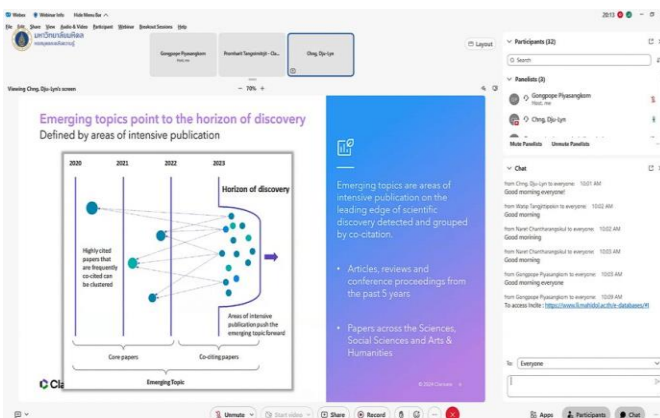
Webex Webinar Info Hide Menu Bar

File Edit Share View Audio & Video Participant Webinar Breakout Sessions Help

มหาวิทยาลัยมหิดล

Gongsope Piyasangkom Host, me

Pornthavit Tangsirisitit - Cla...

Chng, Dju-Lyn

Layout

Viewing Chng, Dju-Lyn's screen

– 70% +

Emerging topics point to the horizon of discovery

Defined by areas of intensive publication

2020 2021 2022 2023

Horizon of discovery

Highly cited papers that are frequently co-cited can be clustered

Areas of intensive publication push the emerging topic forward

Core papers

Co-citing papers

Emerging Topic

Cla

Emerging topics are areas of intensive publication on the leading edge of scientific discovery detected and grouped by co-citation.

• Articles, reviews and conference proceedings from the past 5 years

• Papers across the Sciences, Social Sciences and Arts & Humanities

© 2024 Clarivate

Participants (32)

Search

Panelists (3)

Gongsope Piyasangkom Host, me

Chng, Dju-Lyn

Mute Panelists Unmute Panelists

Chat

from Chng, Dju-Lyn to everyone: 10:01 AM
Good morning everyone!

from Wanip Tangjitnpaiin to everyone: 10:02 AM
Good morning

from Narel Chantharangkul to everyone: 10:02 AM
Good morning

from Narel Chantharangkul to everyone: 10:03 AM
Good morning

from Gongsope Piyasangkom to everyone: 10:05 AM
Good morning everyone

from Gongsope Piyasangkom to everyone: 10:09 AM
To access Incite : https://www.li.mahidol.ac.th/e-databases/#I

To: Everyone

Unmute Start video Share Record

Apps Participants Chat